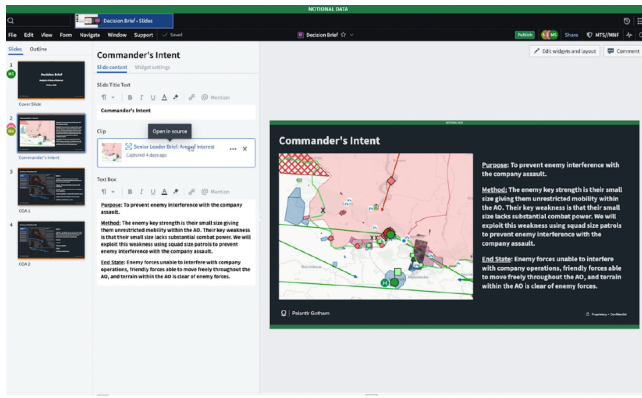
NOTIONAL DATA

Decision Brief • Slides

File Edit View Form Navigate Window Support ✓ Saved

Decision Brief ☆

Publish MS Share MTS/WWF

Slides Outline

1
Decision Brief
Cover Slide

2
Commander's Intent

3
COA 1

4
COA 2

Commander's Intent

Slide content Widget settings

Slide Title Text

Commander's Intent

Clip

Open in source

Senior Leader Brief: Area of Interest
Captured 4 days ago

Text Box

Mention

Purpose: To prevent enemy interference with the company assault.

Method: The enemy key strength is their small size giving them unrestricted mobility within the AO. Their key weakness is that their small size lacks substantial combat power. We will exploit this weakness using squad size patrols to prevent enemy interference with the company assault.

End State: Enemy forces unable to interfere with company operations, friendly forces able to move freely throughout the AO, and terrain within the AO is clear of enemy forces.

Edit widgets and layout Comment

NOTIONAL DATA

Commander's Intent

Purpose: To prevent enemy interference with the company assault.

Method: The enemy key strength is their small size giving them unrestricted mobility within the AO. Their key weakness is that their small size lacks substantial combat power. We will exploit this weakness using squad size patrols to prevent enemy interference with the company assault.

End State: Enemy forces unable to interfere with company operations, friendly forces able to move freely throughout the AO, and terrain within the AO is clear of enemy forces.

Palantir Gotham

Proprietary • Confidential